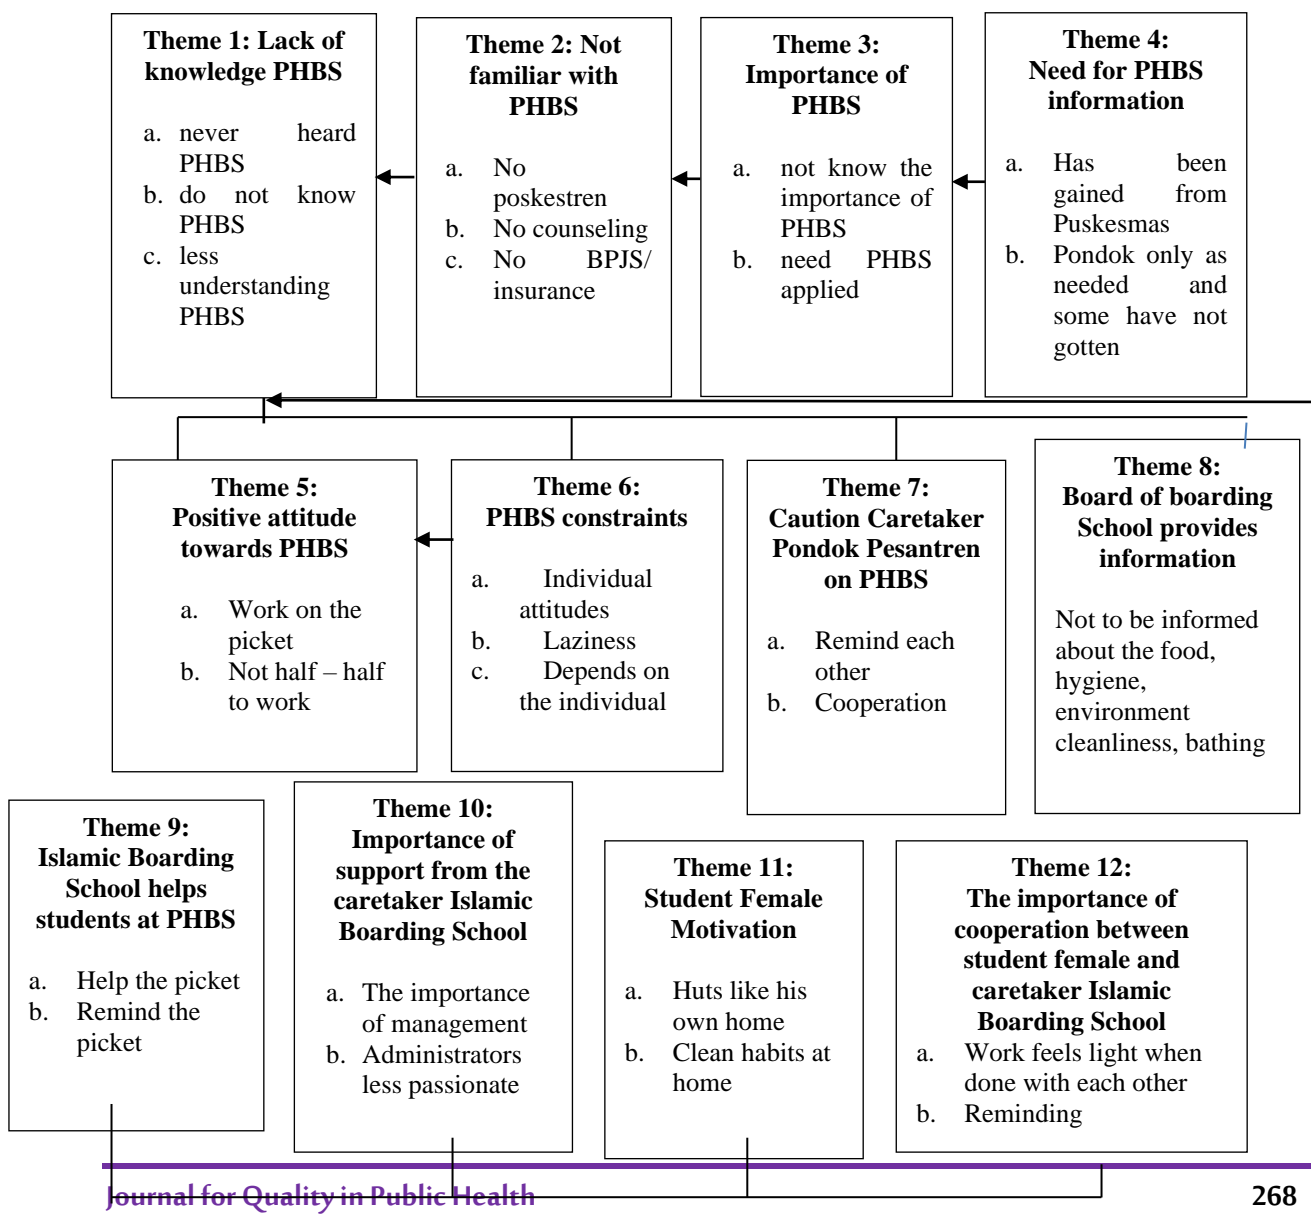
Theme 1: Lack of knowledge PHBS

a. never heard PHBS
b. do not know PHBS
c. less understanding PHBS

Theme 2: Not familiar with PHBS

a. No poskestren
b. No counseling
c. No BPJS/ insurance

Theme 3: Importance of PHBS

a. not know the importance of PHBS
b. need PHBS applied

Theme 4: Need for PHBS information

a. Has been gained from Puskesmas
b. Pondok only as needed and some have not gotten

Theme 5: Positive attitude towards PHBS

a. Work on the picket
b. Not half – half to work

Theme 6: PHBS constraints

a. Individual attitudes
b. Laziness
c. Depends on the individual

Theme 7: Caution Caretaker Pondok Pesantren on PHBS

a. Remind each other
b. Cooperation

Theme 8: Board of boarding School provides information

Not to be informed about the food, hygiene, environment cleanliness, bathing

Theme 9: Islamic Boarding School helps students at PHBS

a. Help the picket
b. Remind the picket

Theme 10: Importance of support from the caretaker Islamic Boarding School

a. The importance of management
b. Administrators less passionate

Theme 11: Student Female Motivation

a. Huts like his own home
b. Clean habits at home

Theme 12: The importance of cooperation between student female and caretaker Islamic Boarding School

a. Work feels light when done with each other
b. Reminding

Journal for Quality in Public Health

268